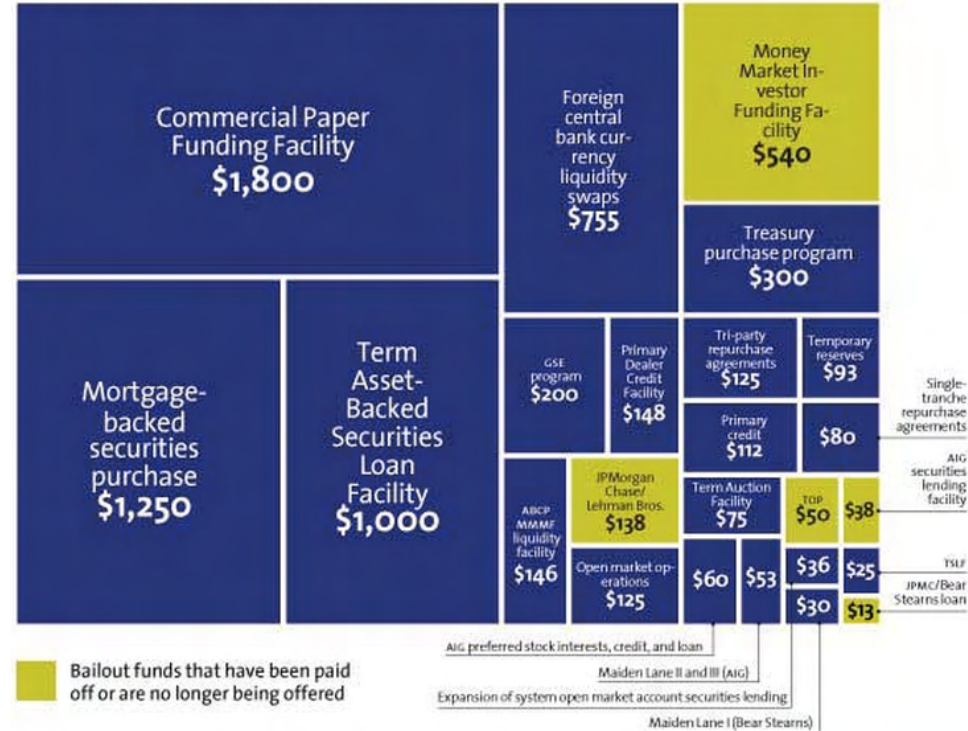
Commercial Paper Funding Facility
$1,800

Foreign central bank currency liquidity swaps
$755

Money Market Investor Funding Facility
$540

Treasury purchase program
$300

Mortgage-backed securities purchase
$1,250

Term Asset-Backed Securities Loan Facility
$1,000

GSE program
$200

Primary Dealer Credit Facility
$148

Tri-party repurchase agreements
$125

Temporary reserves
$93

Single-tranche repurchase agreements

Primary credit
$112

$80

AIG securities lending facility

ABCP MMMF liquidity facility
$146

JPMorgan Chase/ Lehman Bros.
$138

Term Auction Facility
$75

TOP
$50

$38

Open market operations
$125

$60

$53

$36

$25

TSLF

$30

$13

JPMC/Bear Stearns loan

AIG preferred stock interests, credit, and loan

Maiden Lane II and III (AIG)

Expansion of system open market account securities lending

Maiden Lane I (Bear Stearns)

Bailout funds that have been paid off or are no longer being offered